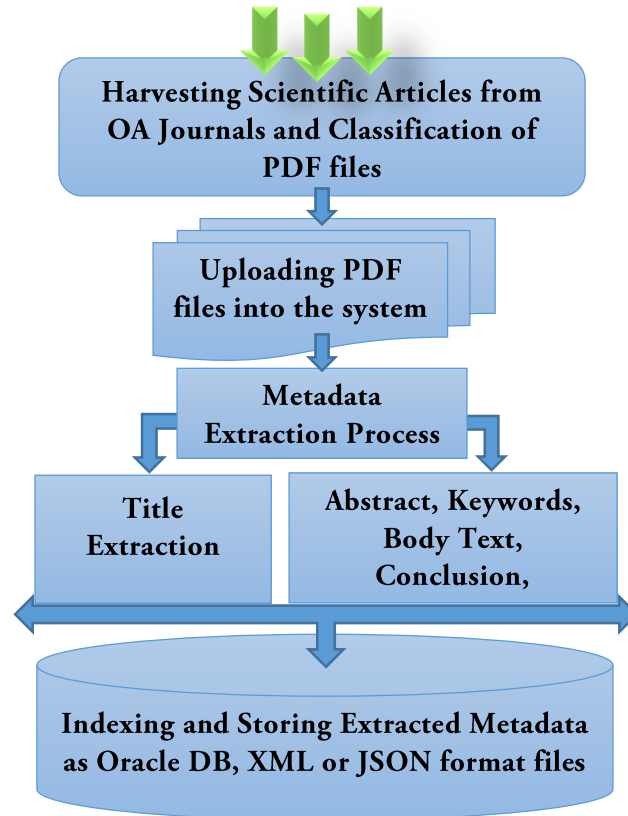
Harvesting Scientific Articles from OA Journals and Classification of PDF files

Uploading PDF files into the system

Metadata Extraction Process

Title Extraction

Abstract, Keywords, Body Text, Conclusion,

Indexing and Storing Extracted Metadata as Oracle DB, XML or JSON format files